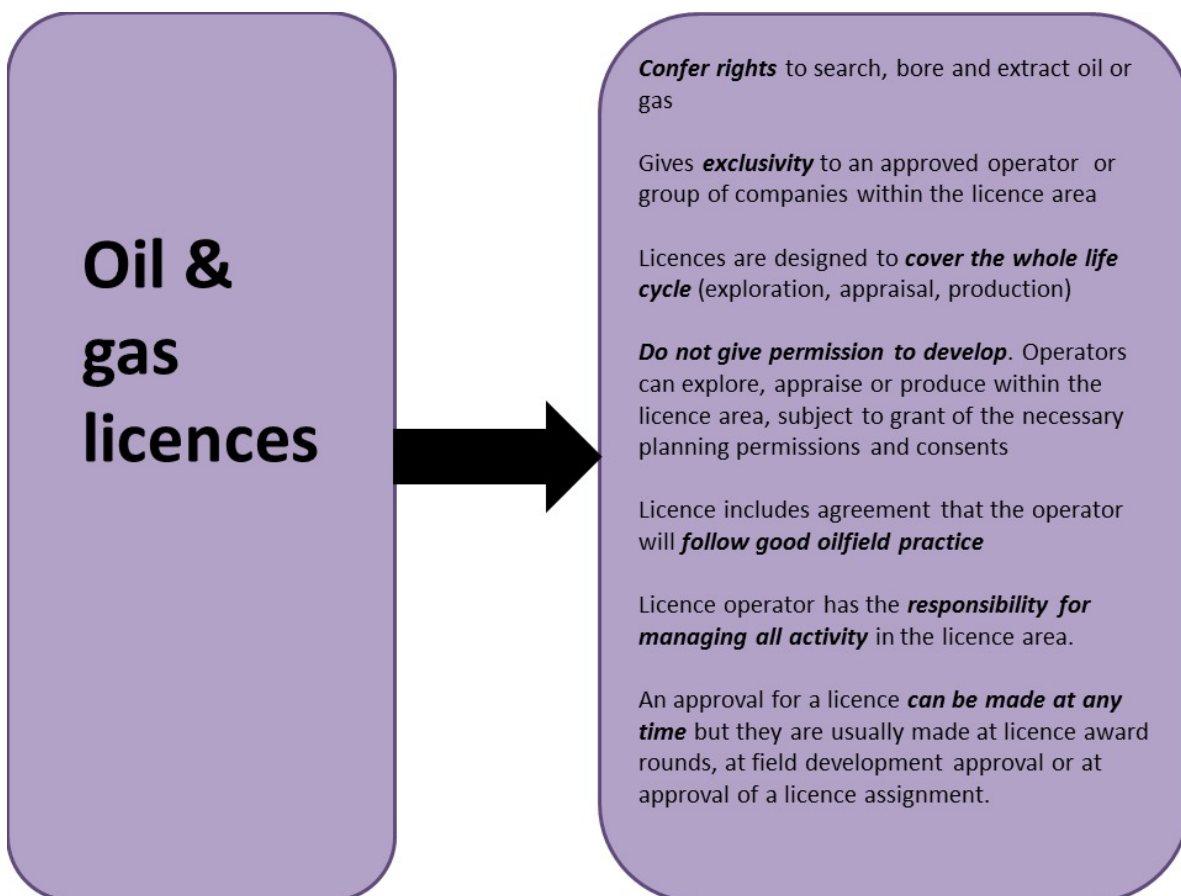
Oil & gas licences

Confer rights to search, bore and extract oil or gas

Gives exclusivity to an approved operator or group of companies within the licence area

Licences are designed to cover the whole life cycle (exploration, appraisal, production)

Do not give permission to develop. Operators can explore, appraise or produce within the licence area, subject to grant of the necessary planning permissions and consents

Licence includes agreement that the operator will follow good oilfield practice

Licence operator has the responsibility for managing all activity in the licence area.

An approval for a licence can be made at any time but they are usually made at licence award rounds, at field development approval or at approval of a licence assignment.